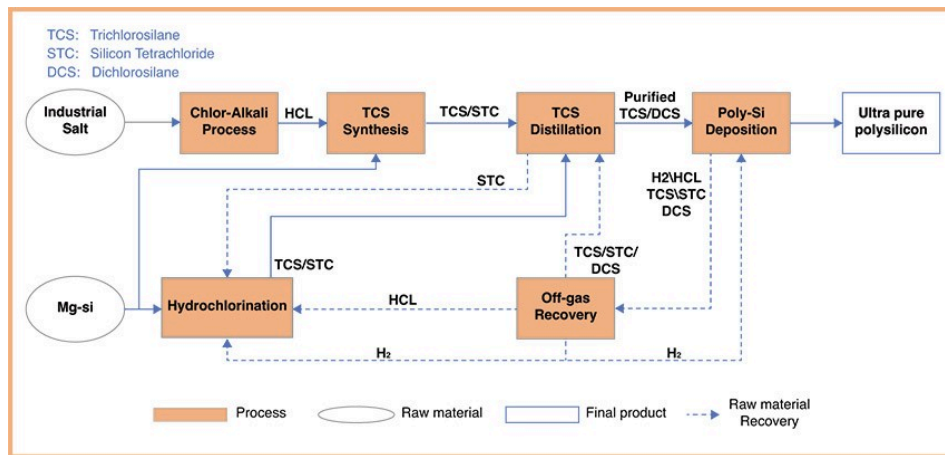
TCS: Trichlorosilane
STC: Silicon Tetrachloride
DCS: Dichlorosilane

Industrial Salt

Chlor-Alkali Process

HCL

TCS Synthesis

TCS/STC

TCS Distillation

Purified TCS/DCS

Poly-Si Deposition

Ultra pure polysilicon

STC

H2\HCL TCS\STC DCS

TCS/STC

TCS/STC/ DCS

Mg-si

Hydrochlorination

HCL

Off-gas Recovery

$H_2$

$H_2$

Process

Raw material

Final product

Raw material Recovery